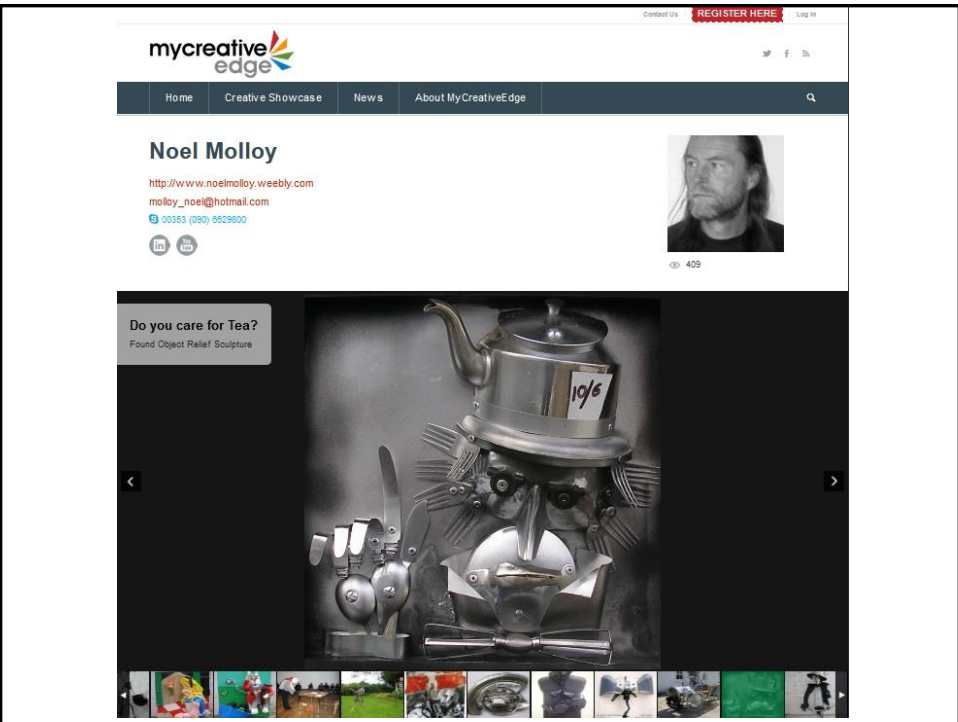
Contact Us REGISTER HERE Log In

mycreative edge

Home Creative Showcase News About MyCreativeEdge

Noel Molloy

http://www.noelmolloy.weebly.com
molloy_noel@hotmail.com
00353 (090) 6629800

409

Do you care for Tea?
Found Object Relief Sculpture

10/6